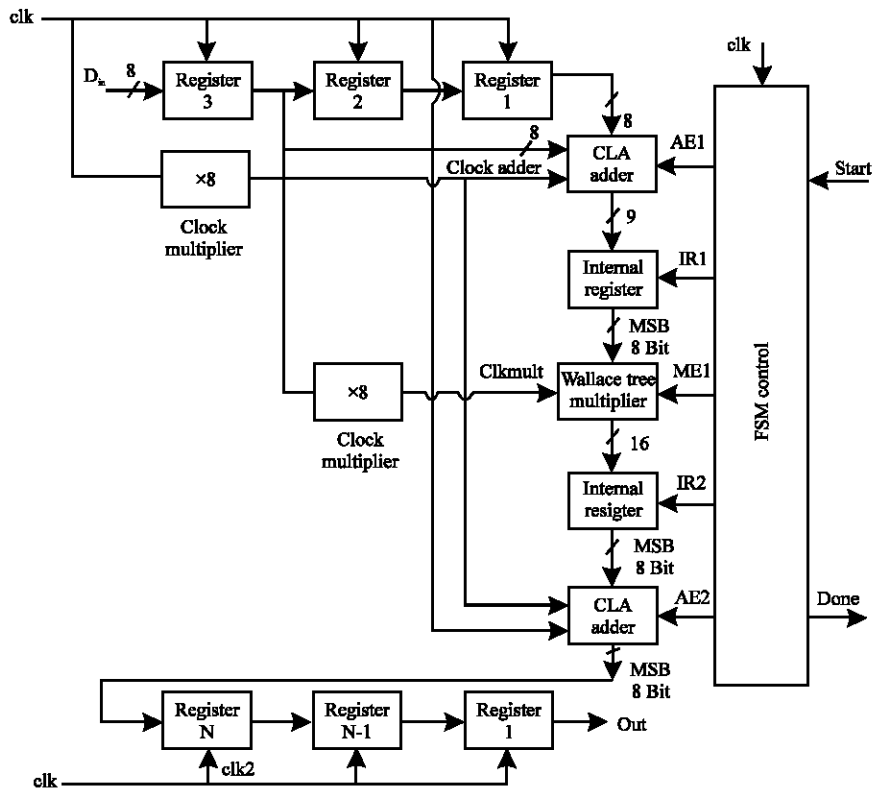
clk

$D_{in}$ 8

Register 3

Register 2

Register 1

8

8

CLA adder

AE1

clk

Start

×8

Clock multiplier

Clock adder

9

Internal register

IR1

MSB 8 Bit

×8

Clock multiplier

Clkmult

Wallace tree multiplier

ME1

FSM control

16

Internal resigter

IR2

MSB 8 Bit

CLA adder

AE2

Done

MSB 8 Bit

Register N

Register N-1

Register 1

Out

clk2

clk